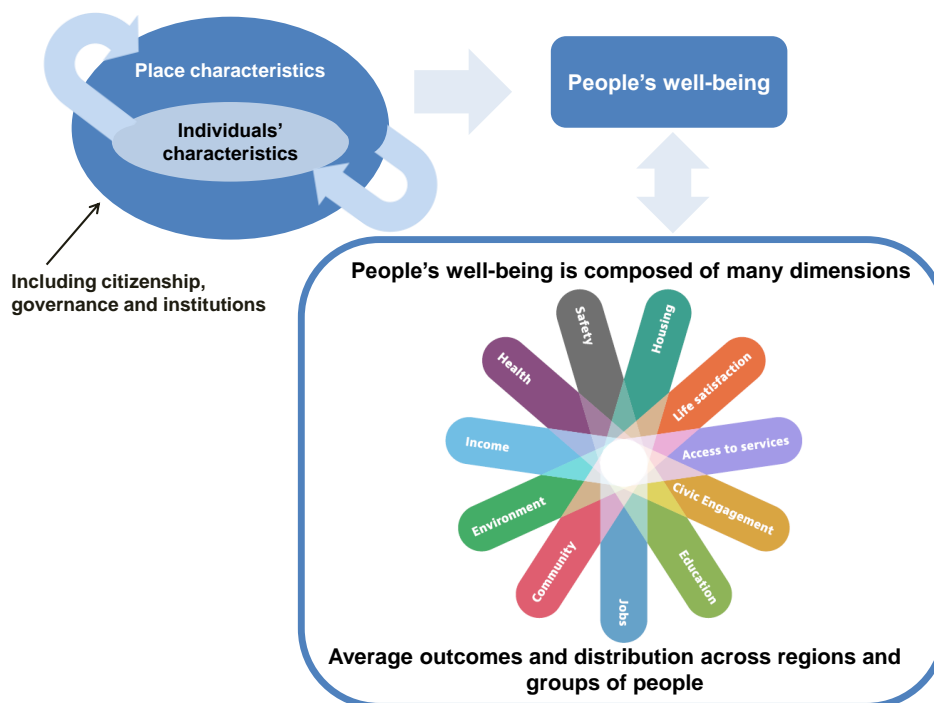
Place characteristics

Individuals' characteristics

Including citizenship, governance and institutions

People's well-being

People's well-being is composed of many dimensions

Safety
Housing
Health
Life satisfaction
Income
Access to services
Environment
Civic Engagement
Community
Education
Jobs

Average outcomes and distribution across regions and groups of people